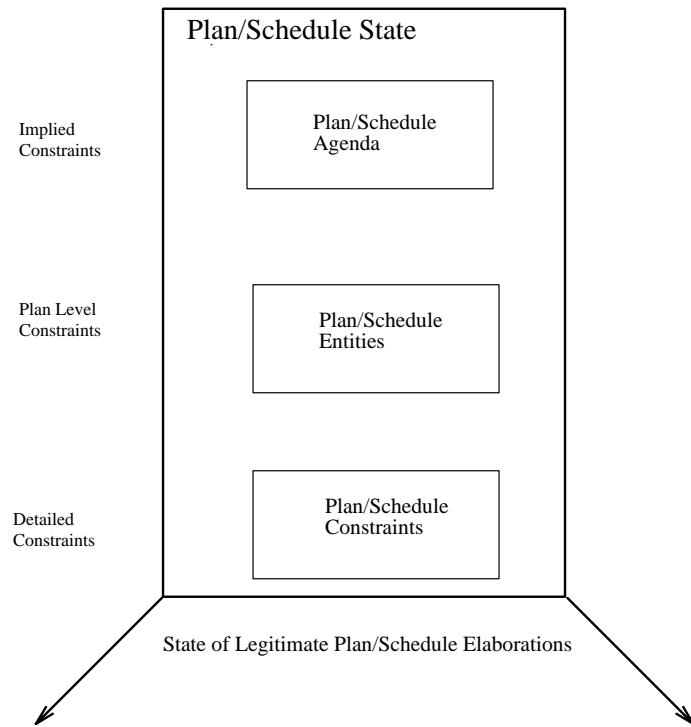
Plan/Schedule State

Implied Constraints

Plan/Schedule Agenda

Plan Level Constraints

Plan/Schedule Entities

Detailed Constraints

Plan/Schedule Constraints

State of Legitimate Plan/Schedule Elaborations